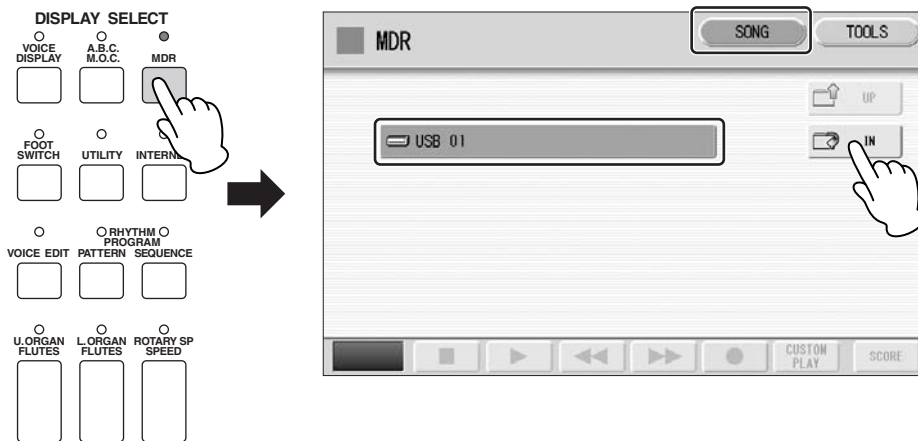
DISPLAY SELECT

VOICE DISPLAY
A.B.C. M.O.C.
MDR

FOOT SWITCH
UTILITY
INTERNET

VOICE EDIT
RHYTHM PATTERN
PROGRAM SEQUENCE

U.ORGAN FLUTES
L.ORGAN FLUTES
ROTARY SP SPEED

MDR
SONG
TOOLS
UP
USB 01
IN
CUSTOM PLAY
SCORE